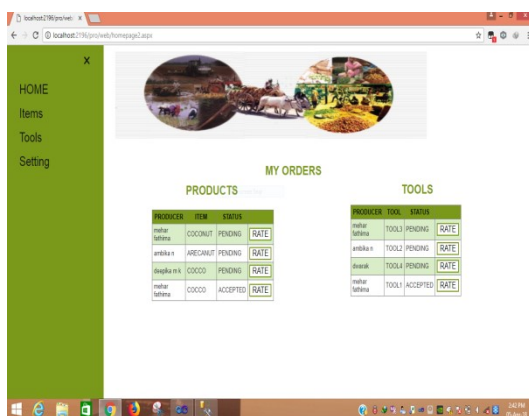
localhost:2196/pro/web ×

localhost:2196/pro/web/homepage2.aspx

X

HOME

Items

Tools

Setting

MY ORDERS

PRODUCTS

| PRODUCER | ITEM | STATUS | |
|---|---|---|---|
| mehar fathima | COCONUT | PENDING | RATE |
| ambika n | ARECANUT | PENDING | RATE |
| deepika m k | COCCO | PENDING | RATE |
| mehar fathima | COCCO | ACCEPTED | RATE |

TOOLS

| PRODUCER | TOOL | STATUS | |
|---|---|---|---|
| mehar fathima | TOOL3 | PENDING | RATE |
| ambika n | TOOL2 | PENDING | RATE |
| dvarak | TOOL4 | PENDING | RATE |
| mehar fathima | TOOL1 | ACCEPTED | RATE |

3:42 PM